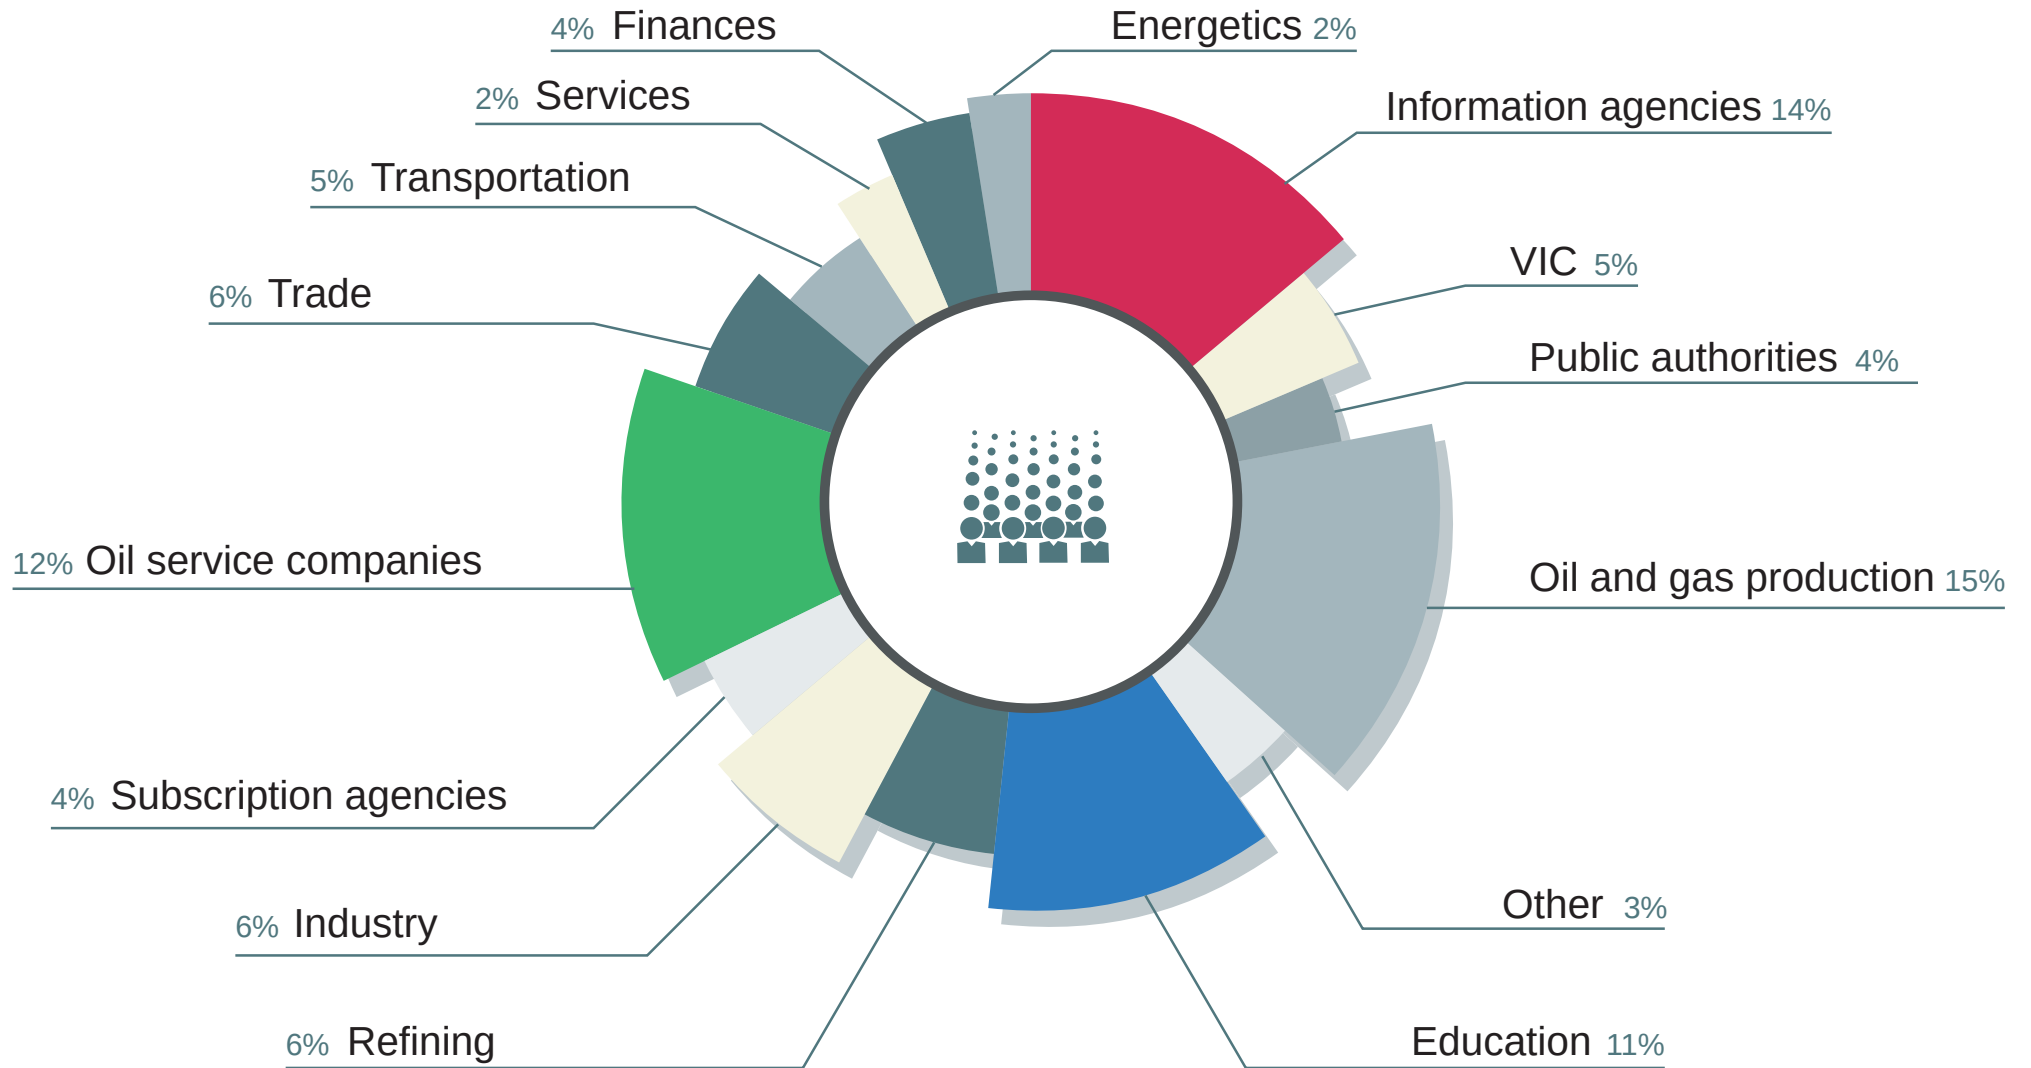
4% Finances

Energetics 2%

2% Services

Information agencies 14%

5% Transportation

VIC 5%

6% Trade

Public authorities 4%

12% Oil service companies

Oil and gas production 15%

4% Subscription agencies

Other 3%

6% Industry

6% Refining

Education 11%